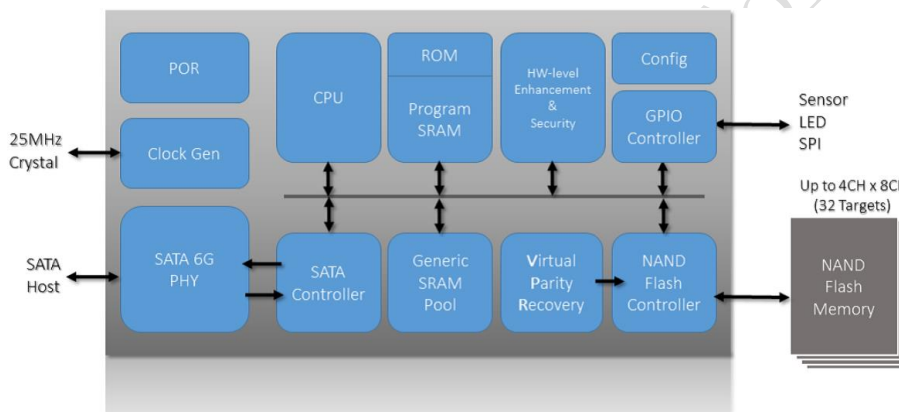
POR

CPU

ROM

Program SRAM

HW-level Enhancement & Security

Config

GPIO Controller

Sensor
LED
SPI

25MHz Crystal

Clock Gen

Up to 4CH x 8C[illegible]
(32 Targets)

SATA Host

SATA 6G PHY

SATA Controller

Generic SRAM Pool

Virtual Parity Recovery

NAND Flash Controller

NAND Flash Memory